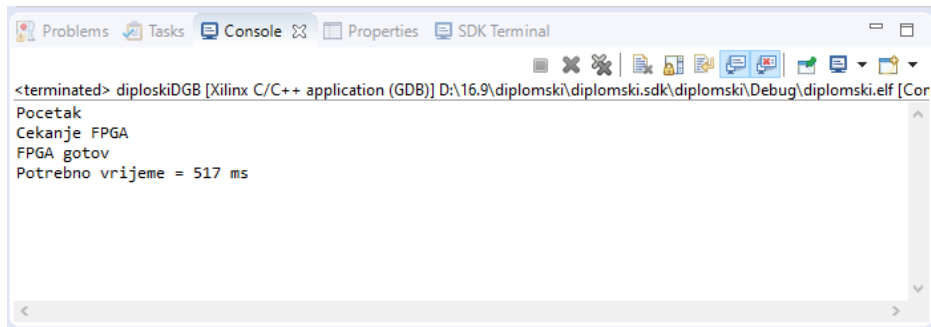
Problems Tasks Console ☒ Properties SDK Terminal

<terminated> diploskiDGB [Xilinx C/C++ application (GDB)] D:\16.9\diplomski\diplomski.sdk\diplomski\Debug\diplomski.elf [Cor

Pocetak
Cekanje FPGA
FPGA gotov
Potrebno vrijeme = 517 ms